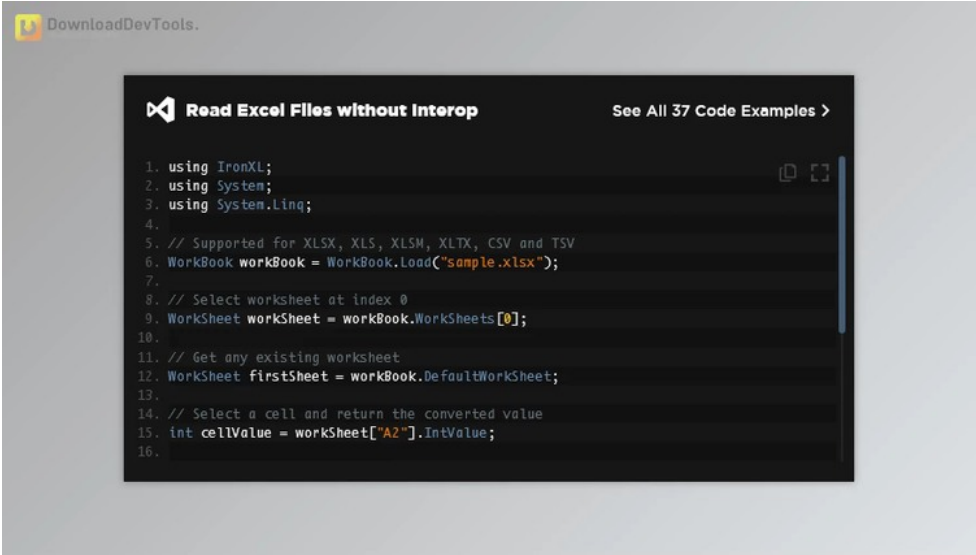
DownloadDevTools.

Read Excel Files without Interop

See All 37 Code Examples >

1. using IronXL;
2. using System;
3. using System.Linq;
4.
5. // Supported for XLSX, XLS, XLSM, XLTX, CSV and TSV
6. WorkBook workBook = WorkBook.Load("sample.xlsx");
7.
8. // Select worksheet at index 0
9. WorkSheet workSheet = workBook.WorkSheets[0];
10.
11. // Get any existing worksheet
12. WorkSheet firstSheet = workBook.DefaultWorkSheet;
13.
14. // Select a cell and return the converted value
15. int cellValue = workSheet["A2"].IntValue;
16.